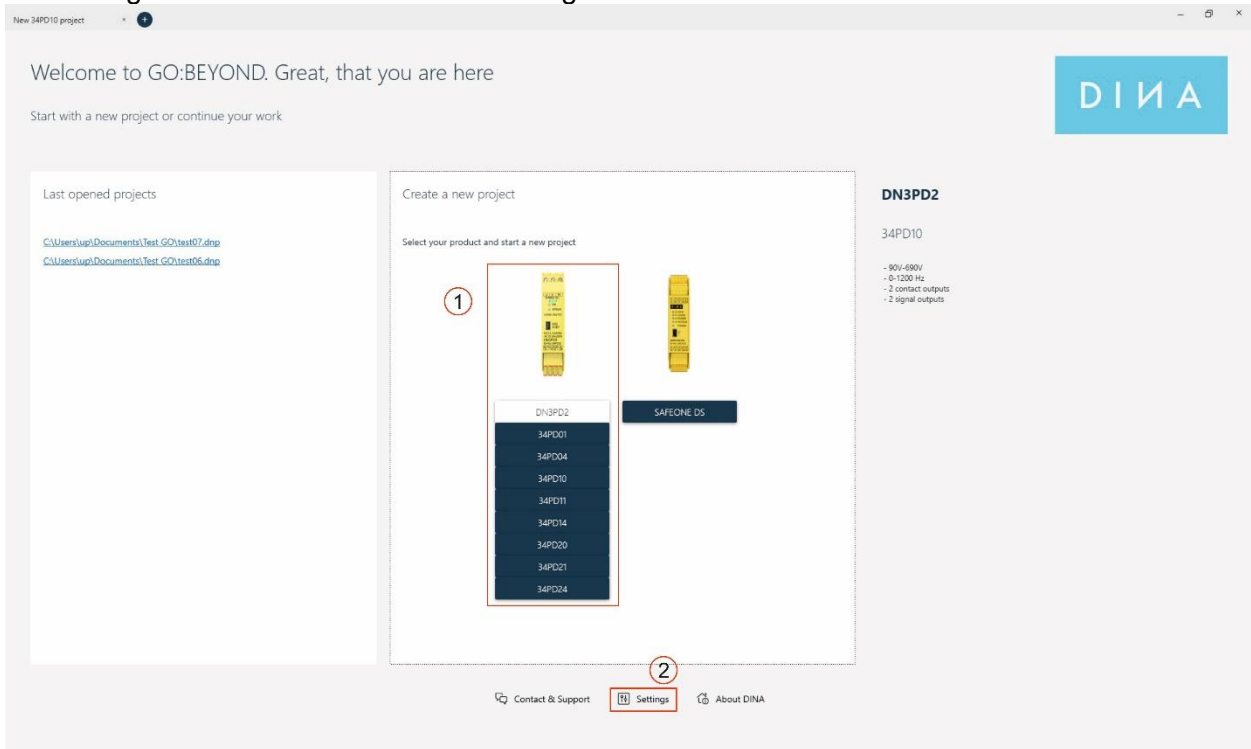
New 34PD10 project ×

Welcome to GO:BEYOND. Great, that you are here

Start with a new project or continue your work

DINA

Last opened projects

C:\Users\up\Documents\Test GO\test07.dnp
C:\Users\up\Documents\Test GO\test06.dnp

Create a new project

Select your product and start a new project

1

DN3PD2
34PD01
34PD04
34PD10
34PD11
34PD14
34PD20
34PD21
34PD24

SAFEONE DS

DN3PD2

34PD10

- 90V-690V
- 0-1200 Hz
- 2 contact outputs
- 2 signal outputs

2

Contact & Support
Settings
About DINA